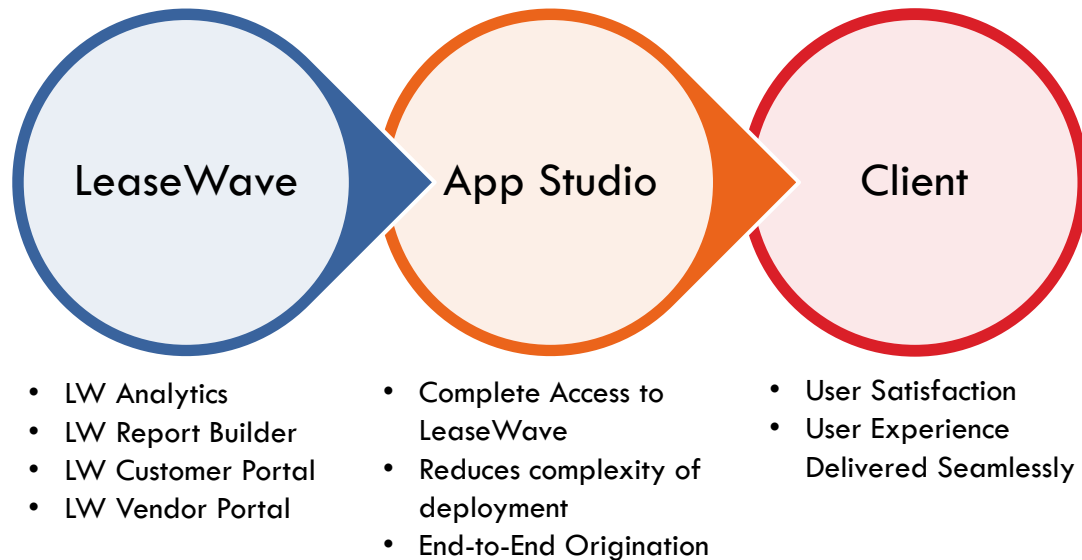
LeaseWave

App Studio

Client

- LW Analytics
- LW Report Builder
- LW Customer Portal
- LW Vendor Portal

- Complete Access to LeaseWave
- Reduces complexity of deployment
- End-to-End Origination

- User Satisfaction
- User Experience Delivered Seamlessly